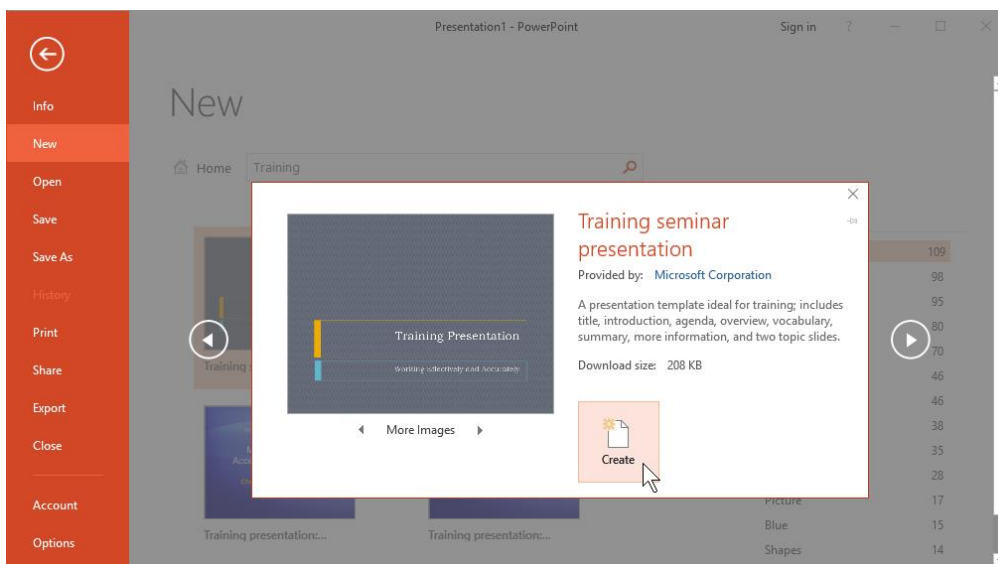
Presentation1 - PowerPoint

Sign in ?

Info
New
Open
Save
Save As
History
Print
Share
Export
Close
Account
Options

New

Home Training

Training

Training presentation:...

Training presentation:...

Training Presentation

Working Effectively and Accurately

More Images

Training seminar presentation

Provided by: Microsoft Corporation

A presentation template ideal for training; includes title, introduction, agenda, overview, vocabulary, summary, more information, and two topic slides.

Download size: 208 KB

Create

109
98
95
80
70
46
46
38
35
28
Picture 17
Blue 15
Shapes 14